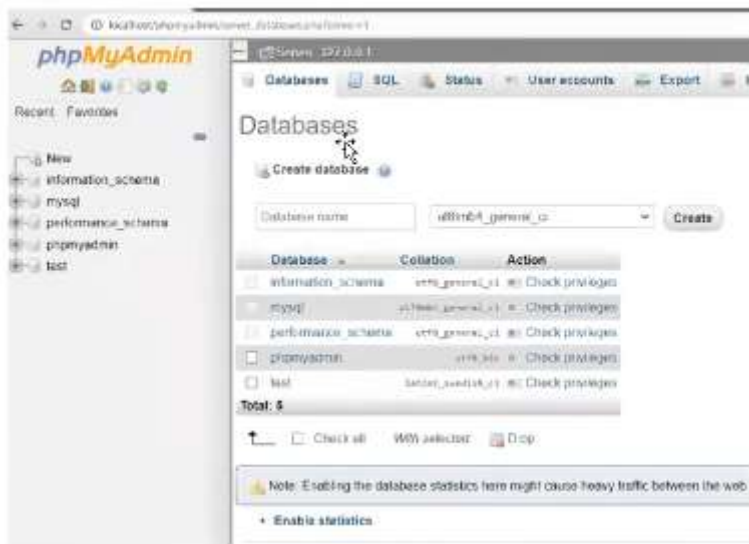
localhost/phpmyadmin/server_databases.php?db=&server=1

phpMyAdmin

Recent Favorites

New
information_schema
mysql
performance_schema
phpmyadmin
test

Server: 127.0.0.1

Databases SQL Status User accounts Export

Databases

Create database

Database name utf8mb4_general_ci Create

| | Database | Collation | Action |
|---|---|---|---|
| | information_schema | utf8_general_ci | Check privileges |
| | mysql | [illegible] | Check privileges |
| | performance_schema | utf8_general_ci | Check privileges |
| | phpmyadmin | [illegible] | Check privileges |
| | test | latin1_swedish_ci | Check privileges |
| Total: 5 | | | |

Check all With selected: Drop

Note: Enabling the database statistics here might cause heavy traffic between the web

• Enable statistics